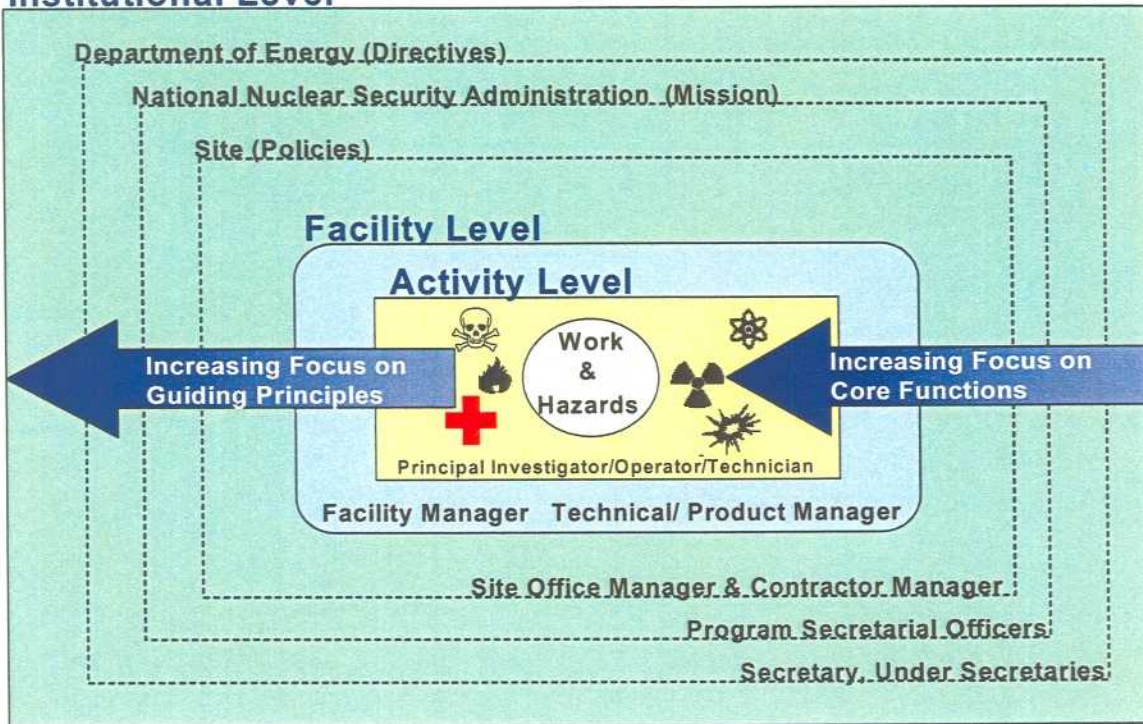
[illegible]

Department of Energy (Directives)

National Nuclear Security Administration (Mission)

Site (Policies)

Facility Level

Activity Level

Work & Hazards

Increasing Focus on Guiding Principles

Increasing Focus on Core Functions

Principal Investigator/Operator/Technician

Facility Manager Technical/ Product Manager

Site Office Manager & Contractor Manager

Program Secretarial Officers

Secretary, Under Secretaries